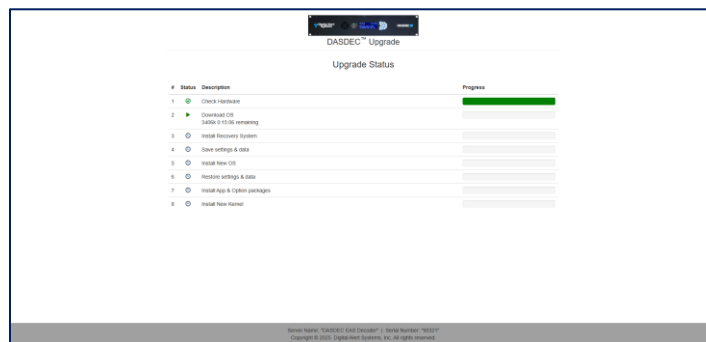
DASDEC™ Upgrade

Upgrade Status

| # | Status | Description | Progress |
|---|---|---|---|
| 1 | | Check Hardware | |
| 2 | | Download OS 3406k 0:10:06 remaining | |
| 3 | | Install Recovery System | |
| 4 | | Save settings & data | |
| 5 | | Install New OS | |
| 6 | | Restore settings & data | |
| 7 | | Install App & Option packages | |
| 8 | | Install New Kernel | |

Server Name: "DASDEC Encl Decoder" | Serial Number: "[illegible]"
Copyright © 2023. Digital Alert Systems, Inc. All rights reserved.